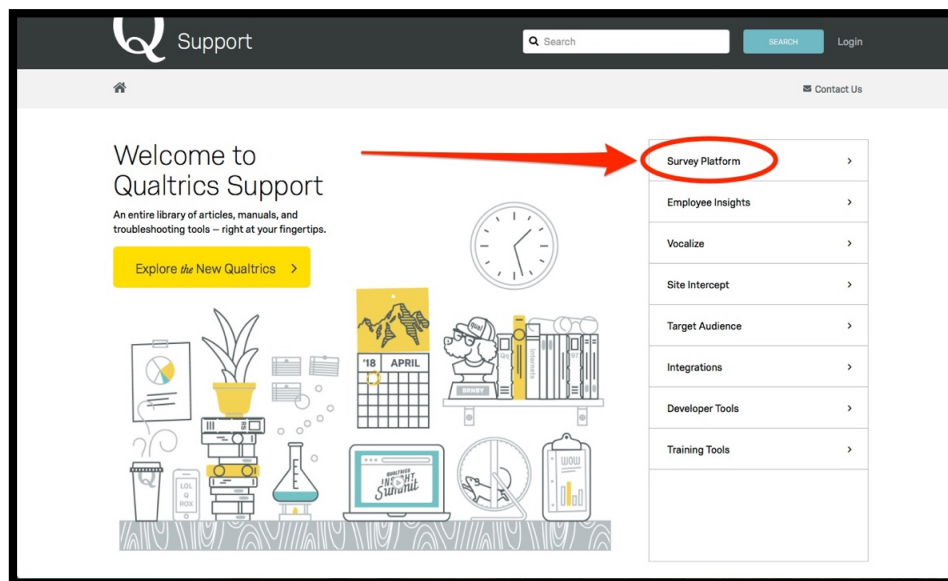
Support

Search

SEARCH

Login

Contact Us

Welcome to Qualtrics Support

An entire library of articles, manuals, and troubleshooting tools — right at your fingertips.

Explore the New Qualtrics >

'18 APRIL

LOL Q BOX

QUALTRICS INSIGHT Summit

WOW

Survey Platform >

Employee Insights >

Vocalize >

Site Intercept >

Target Audience >

Integrations >

Developer Tools >

Training Tools >